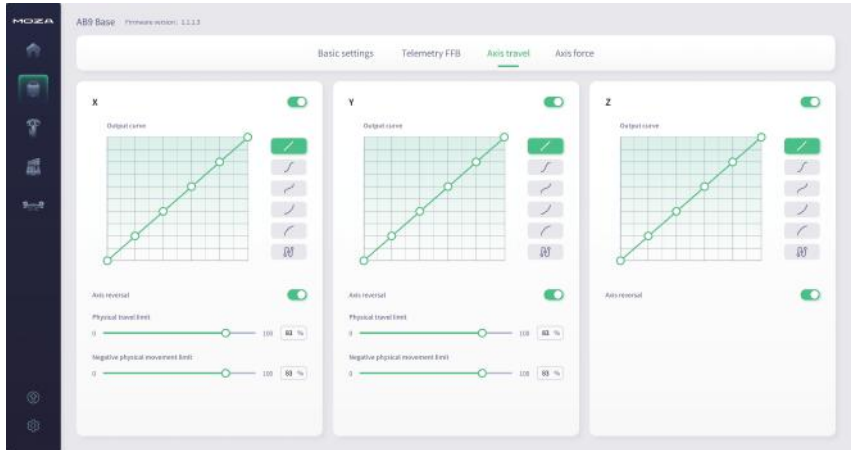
MOZA

AB9 Base Firmware version: 1.1.1.3

Basic settings Telemetry FFB Axis travel Axis force

X

Output curve

Axis reversal

Physical travel limit

0 100 83 %

Negative physical movement limit

0 100 83 %

Y

Output curve

Axis reversal

Physical travel limit

0 100 83 %

Negative physical movement limit

0 100 83 %

Z

Output curve

Axis reversal